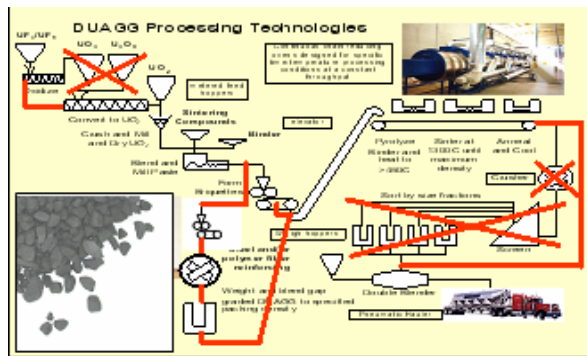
DUAGG Processing Technologies

$UF_4/UF_6$

$UO_3$

$U_3O_8$

$UO_2$

Feeder

Convert to $UO_2$

Crush and Mill and Dry $UO_2$

Sintering Components

Binder

Blend and Mill Paste

Form Briquettes

Continuous sintering oven designed for specific briquette and processing conditions at a constant throughput

Pyrolyze Binder and heat to >800C

Sinter at 1300C and maximum density

Anneal and Cool

Crusher

Sort by size fractions

Screen

Steel and polymer fiber reinforcing

Weigh and blend gap graded DUAGG to specified packing density

Double Blender

Pneumatic Trailer